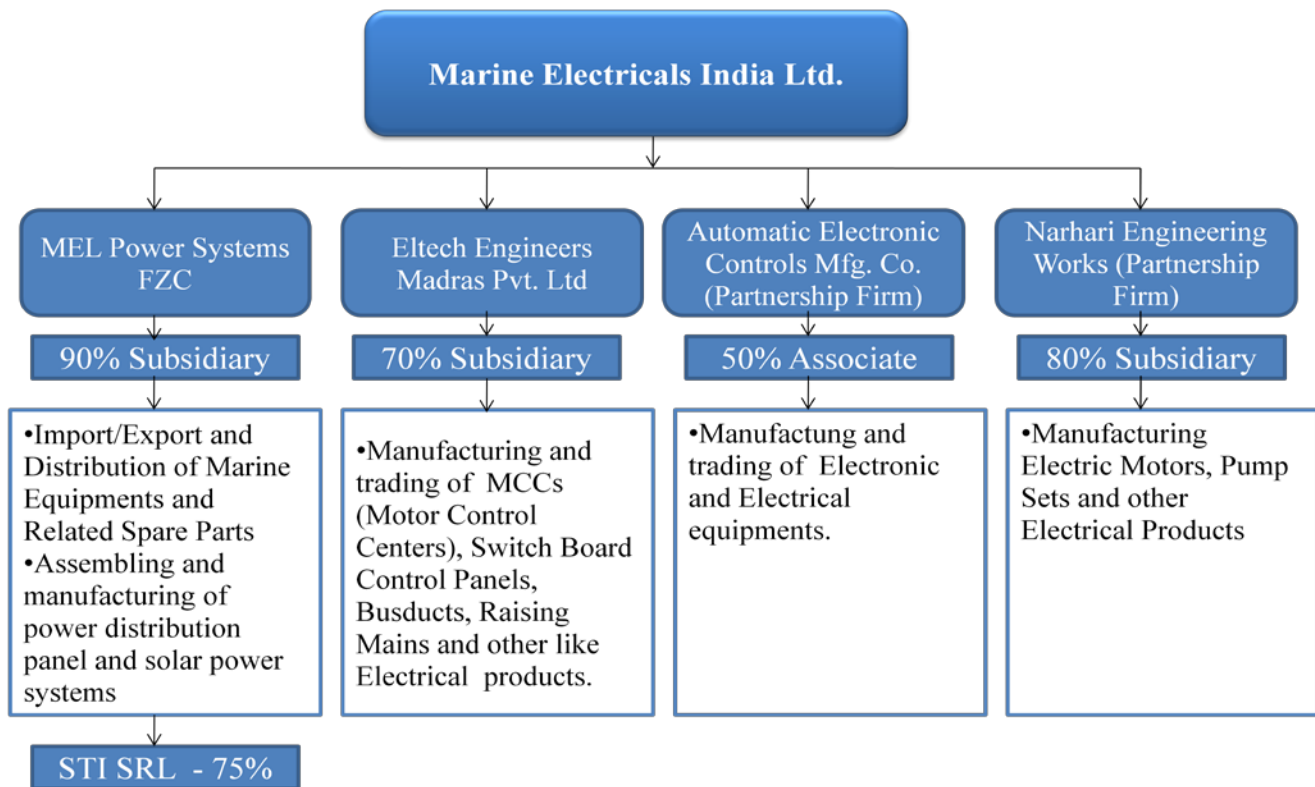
Marine Electricals India Ltd.

MEL Power Systems FZC

90% Subsidiary

•Import/Export and Distribution of Marine Equipments and Related Spare Parts
•Assembling and manufacturing of power distribution panel and solar power systems

STI SRL - 75%

Eltech Engineers Madras Pvt. Ltd

70% Subsidiary

•Manufacturing and trading of MCCs (Motor Control Centers), Switch Board Control Panels, Busducts, Raising Mains and other like Electrical products.

Automatic Electronic Controls Mfg. Co. (Partnership Firm)

50% Associate

•Manufactung and trading of Electronic and Electrical equipments.

Narhari Engineering Works (Partnership Firm)

80% Subsidiary

•Manufacturing Electric Motors, Pump Sets and other Electrical Products